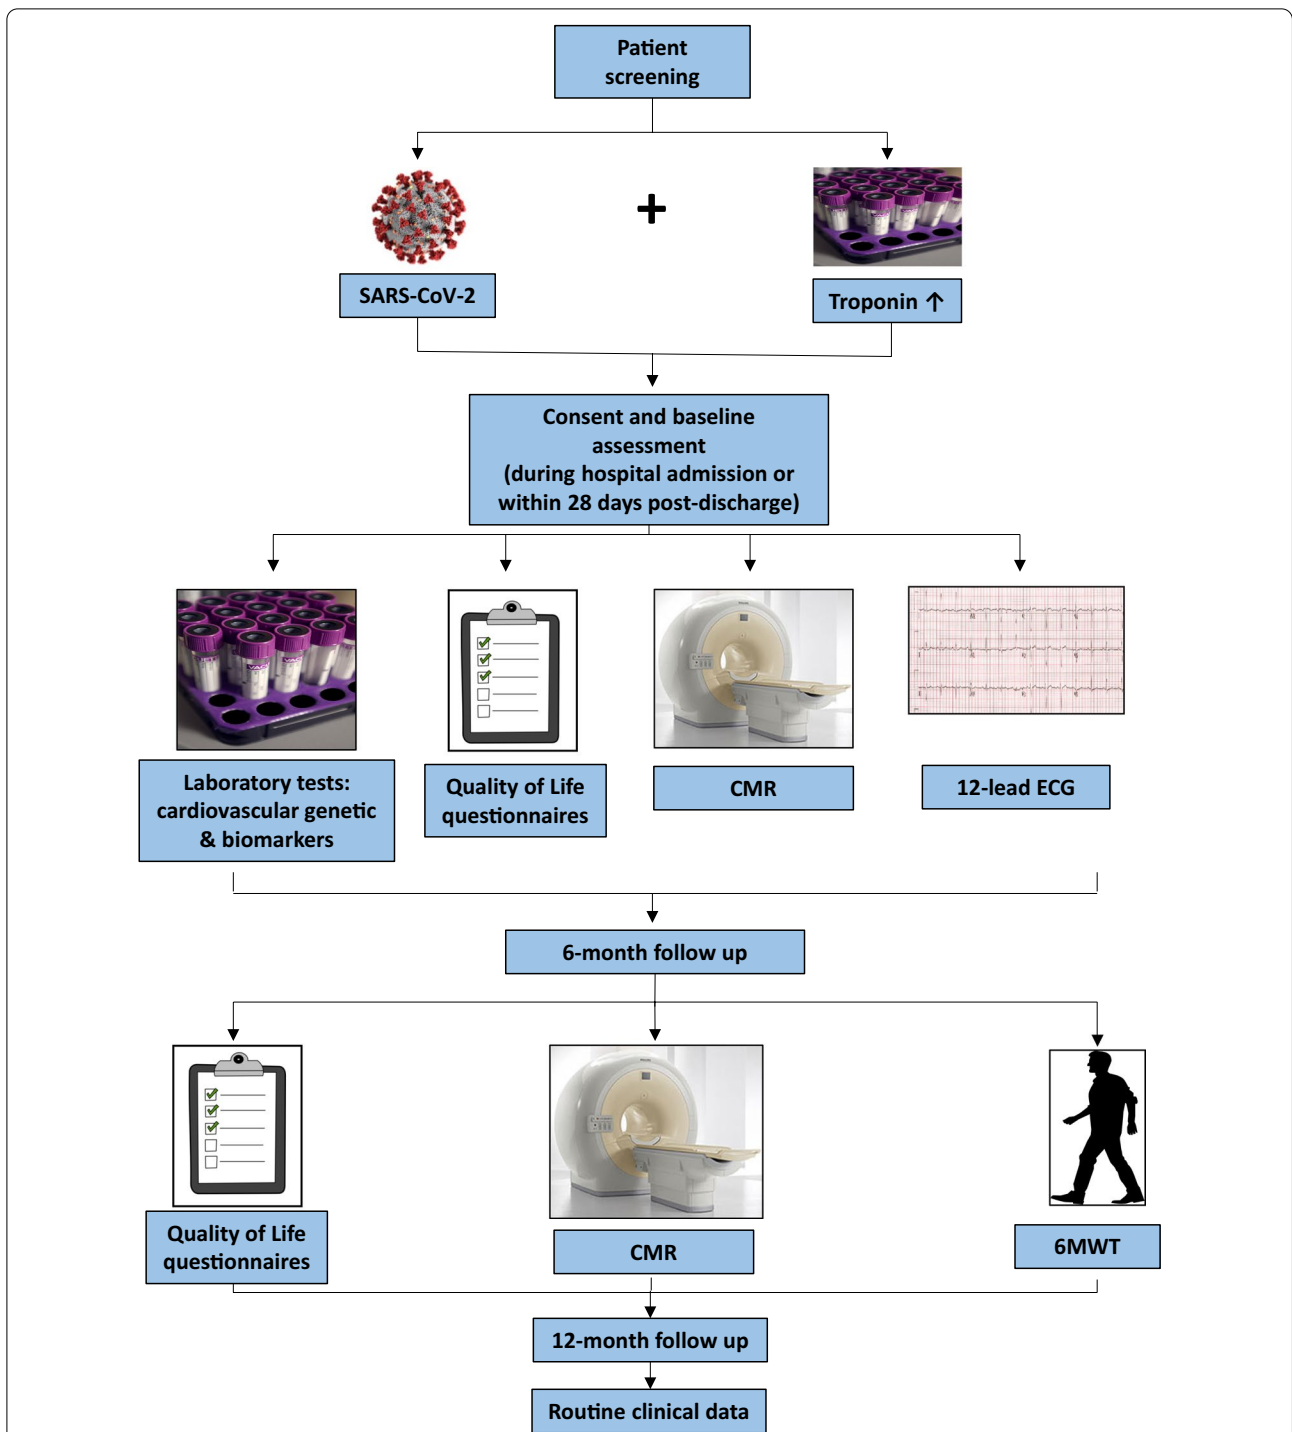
Patient screening

SARS-CoV-2

+

Troponin ↑

Consent and baseline assessment
(during hospital admission or within 28 days post-discharge)

Laboratory tests: cardiovascular genetic & biomarkers

Quality of Life questionnaires

CMR

12-lead ECG

6-month follow up

Quality of Life questionnaires

CMR

6MWT

12-month follow up

Routine clinical data